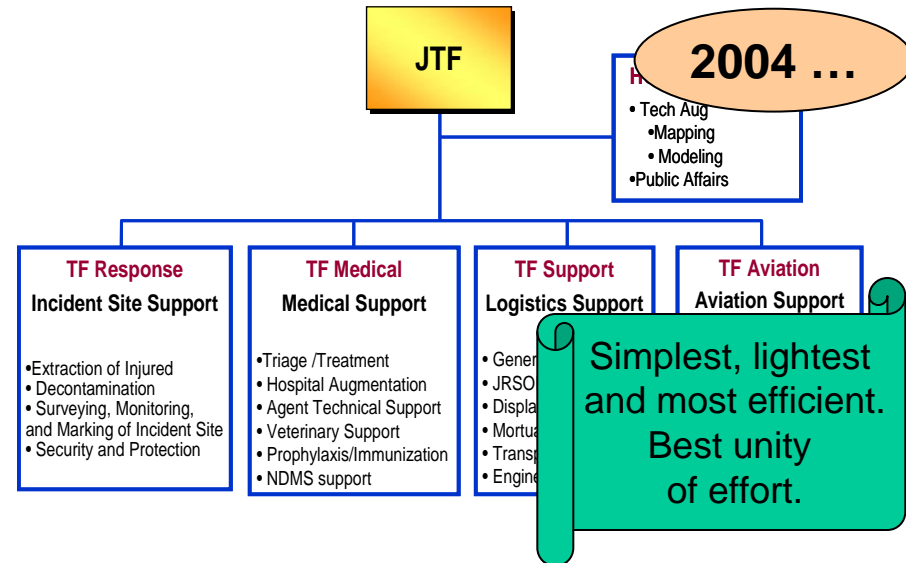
JTF

2004 …

H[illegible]
• Tech Aug
•Mapping
• Modeling
•Public Affairs

TF Response
Incident Site Support

•Extraction of Injured
• Decontamination
• Surveying, Monitoring, and Marking of Incident Site
• Security and Protection

TF Medical
Medical Support

•Triage /Treatment
• Hospital Augmentation
• Agent Technical Support
• Veterinary Support
• Prophylaxis/Immunization
• NDMS support

TF Support
Logistics Support

• Gene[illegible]
• JRSO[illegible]
• Displa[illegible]
• Mortu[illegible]
• Transp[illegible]
• Engine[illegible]

TF Aviation
Aviation Support

Simplest, lightest and most efficient. Best unity of effort.